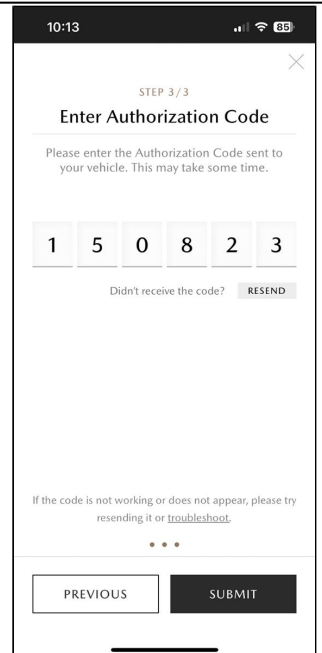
10:13

85

×

STEP 3/3

Enter Authorization Code

Please enter the Authorization Code sent to your vehicle. This may take some time.

1 5 0 8 2 3

Didn't receive the code? RESEND

If the code is not working or does not appear, please try resending it or troubleshoot.

PREVIOUS

SUBMIT